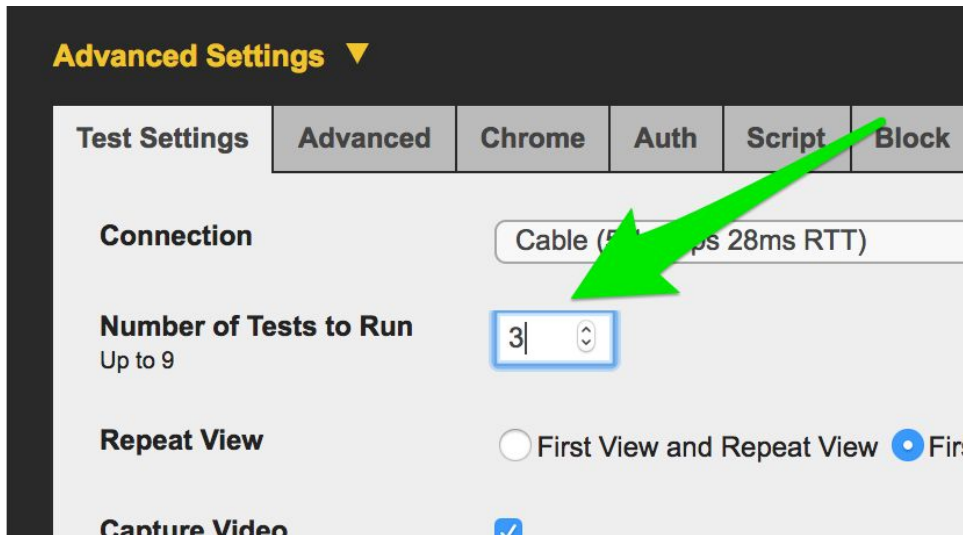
Advanced Settings ▼

Test Settings | Advanced | Chrome | Auth | Script | Block

Connection
Cable (5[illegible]ps 28ms RTT)

Number of Tests to Run
Up to 9
3

Repeat View
First View and Repeat View  Firs

Capture Video